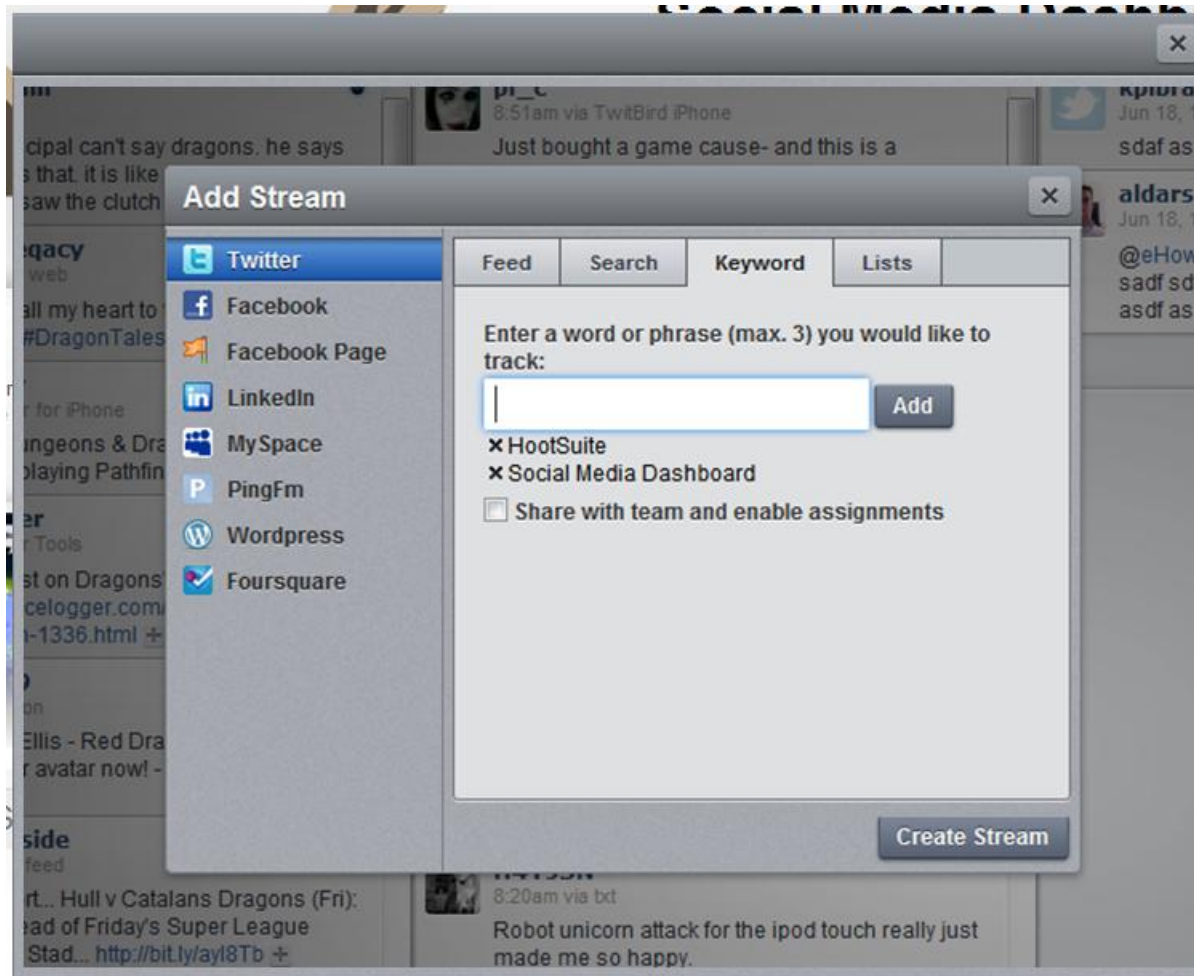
Social Media Dashb

×

cipal can't say dragons. he says
s that. it is like
saw the clutch

egacy
web

all my heart to
#DragonTales

r for iPhone

ungeons & Dra
playing Pathfin

er
r Tools

st on Dragons
celogger.com
-1336.html

Ellis - Red Dra
r avatar now! -

side
feed

rt... Hull v Catalans Dragons (Fri):
ead of Friday's Super League
Stad... http://bit.ly/ayl8Tb

pi_c
8:51am via TwitBird iPhone

Just bought a game cause- and this is a

8:20am via txt

Robot unicorn attack for the ipod touch really just made me so happy.

kpibra
Jun 18,

sdaf as

aldars
Jun 18,

@eHow
sadf sd
asdf as

Add Stream

×

Twitter
Facebook
Facebook Page
LinkedIn
MySpace
PingFm
Wordpress
Foursquare

| Feed | Search | Keyword | Lists |
|---|---|---|---|

Enter a word or phrase (max. 3) you would like to track:

Add

× HootSuite
× Social Media Dashboard

Share with team and enable assignments

Create Stream